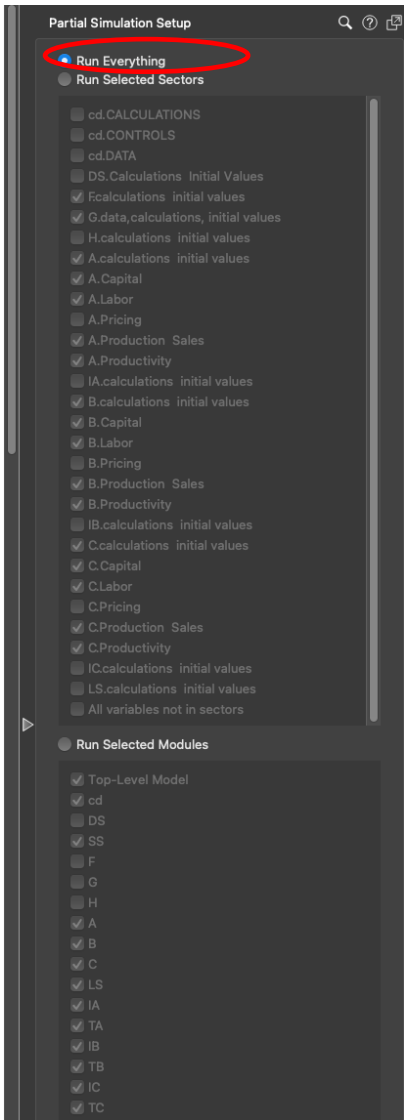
Partial Simulation Setup

Run Everything
Run Selected Sectors

cd.CALCULATIONS
cd.CONTROLS
cd.DATA
DS.Calculations Initial Values
F.calculations initial values
G.data,calculations, initial values
H.calculations initial values
A.calculations initial values
A.Capital
A.Labor
A.Pricing
A.Production Sales
A.Productivity
IA.calculations initial values
B.calculations initial values
B.Capital
B.Labor
B.Pricing
B.Production Sales
B.Productivity
IB.calculations initial values
C.calculations initial values
C.Capital
C.Labor
C.Pricing
C.Production Sales
C.Productivity
IC.calculations initial values
LS.calculations initial values
All variables not in sectors

Run Selected Modules

Top-Level Model
cd
DS
SS
F
G
H
A
B
C
LS
IA
TA
IB
TB
IC
TC